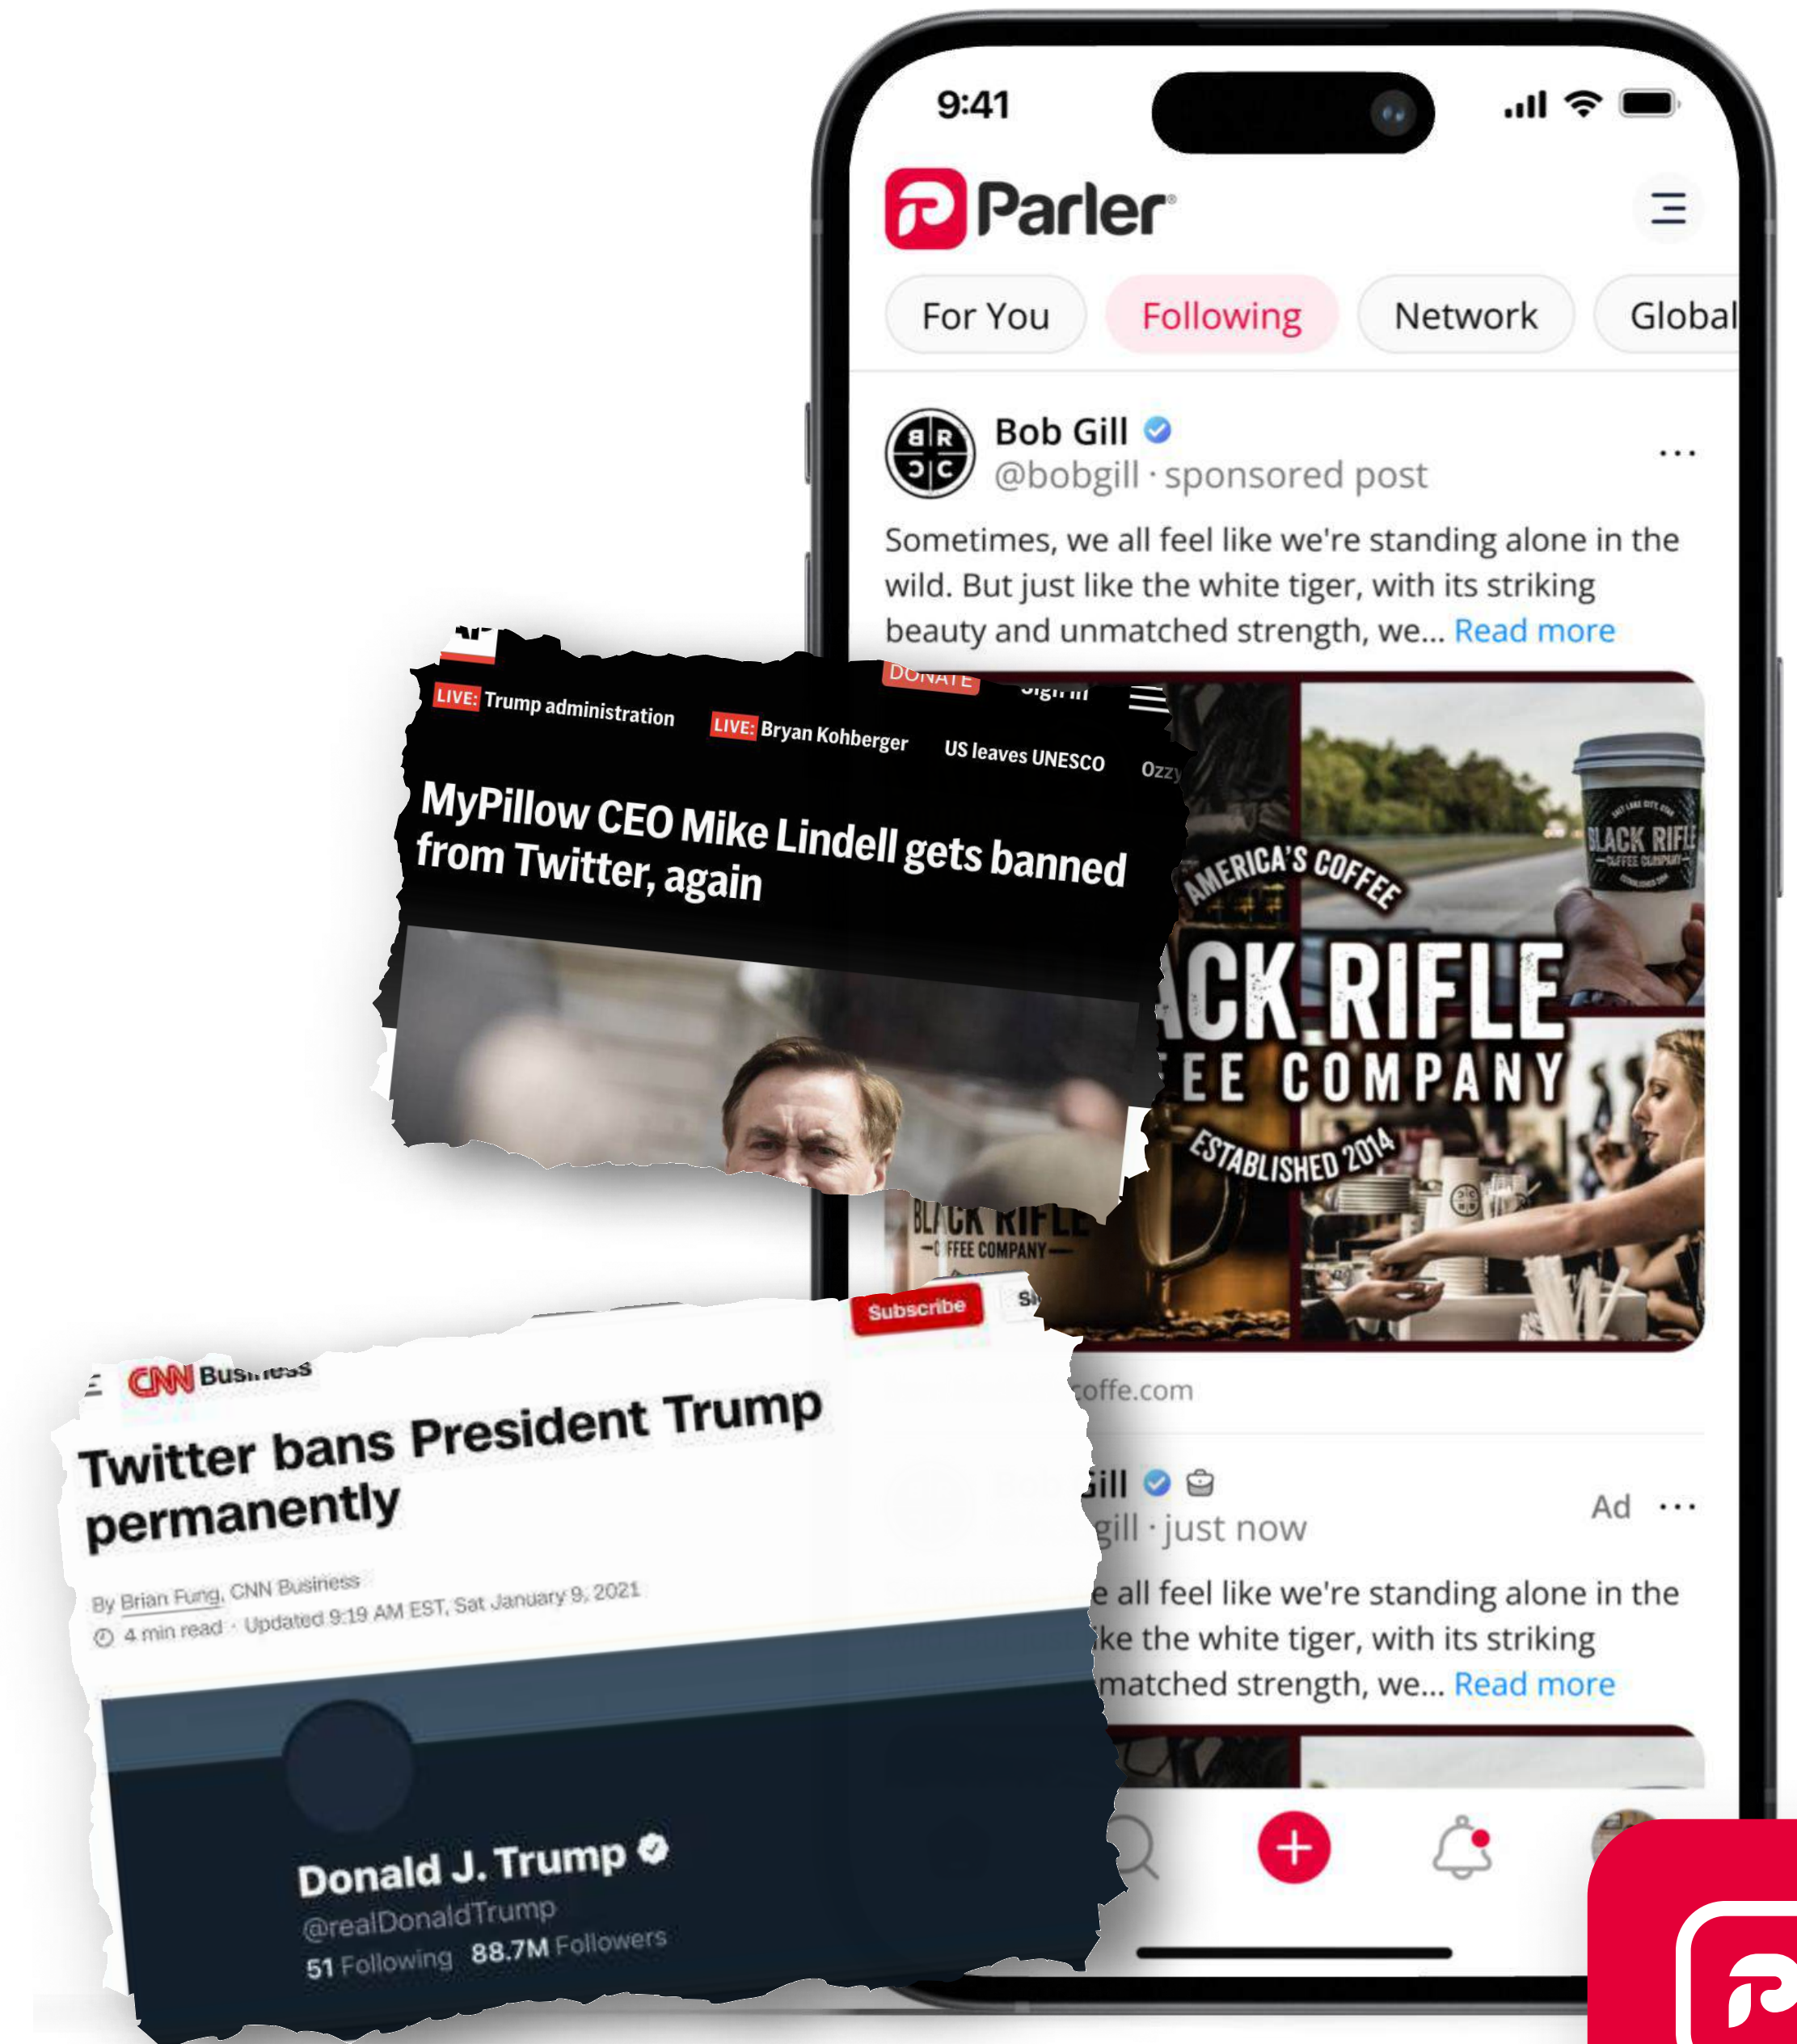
9:41

Parler

For You | Following | Network | Global

Bob Gill
@bobgill · sponsored post

Sometimes, we all feel like we're standing alone in the wild. But just like the white tiger, with its striking beauty and unmatched strength, we... Read more

AMERICA'S COFFEE
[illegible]ACK RIFLE
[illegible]EE COMPANY
ESTABLISHED 2014

BLACK RIFLE COFFEE COMPANY

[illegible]coffe.com

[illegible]ill
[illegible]gill · just now
Ad ···

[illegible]e all feel like we're standing alone in the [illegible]ike the white tiger, with its striking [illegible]matched strength, we... Read more

DONATE
Sign in

LIVE: Trump administration
LIVE: Bryan Kohberger
US leaves UNESCO
Ozzy

MyPillow CEO Mike Lindell gets banned from Twitter, again

Subscribe

CNN Business

Twitter bans President Trump permanently

By Brian Fung, CNN Business
4 min read · Updated 9:19 AM EST, Sat January 9, 2021

Donald J. Trump
@realDonaldTrump
51 Following 88.7M Followers